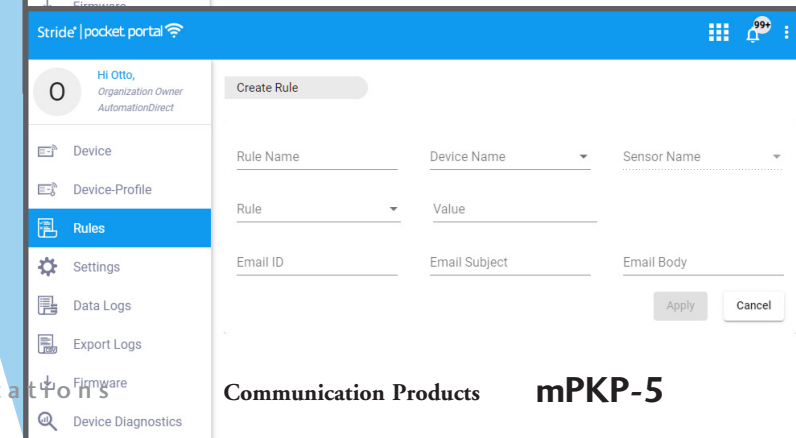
Firmware

Stride® | pocket portal

99+

O

Hi Otto,
Organization Owner
AutomationDirect

Device

Device-Profile

Rules

Settings

Data Logs

Export Logs

Firmware

Device Diagnostics

Create Rule

Rule Name

Device Name

Sensor Name

Rule

Value

Email ID

Email Subject

Email Body

Apply

Cancel

ations

Communication Products

mPKP-5